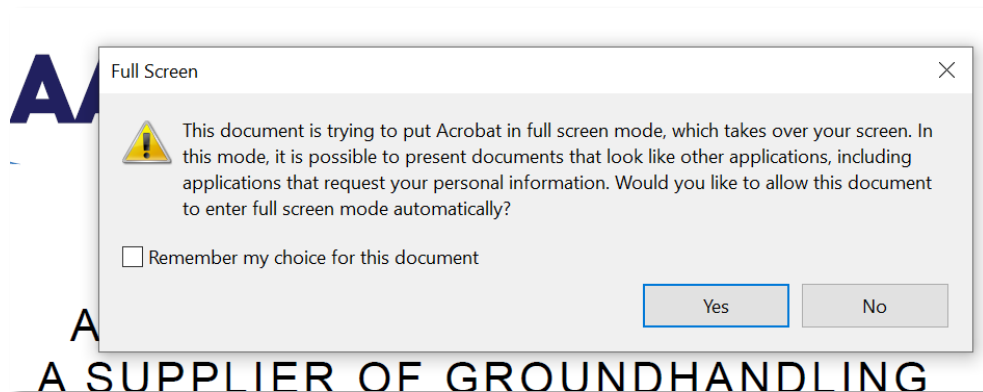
AA

Full Screen

This document is trying to put Acrobat in full screen mode, which takes over your screen. In this mode, it is possible to present documents that look like other applications, including applications that request your personal information. Would you like to allow this document to enter full screen mode automatically?

Remember my choice for this document

Yes

No

A

A SUPPLIER OF GROUNDHANDLING